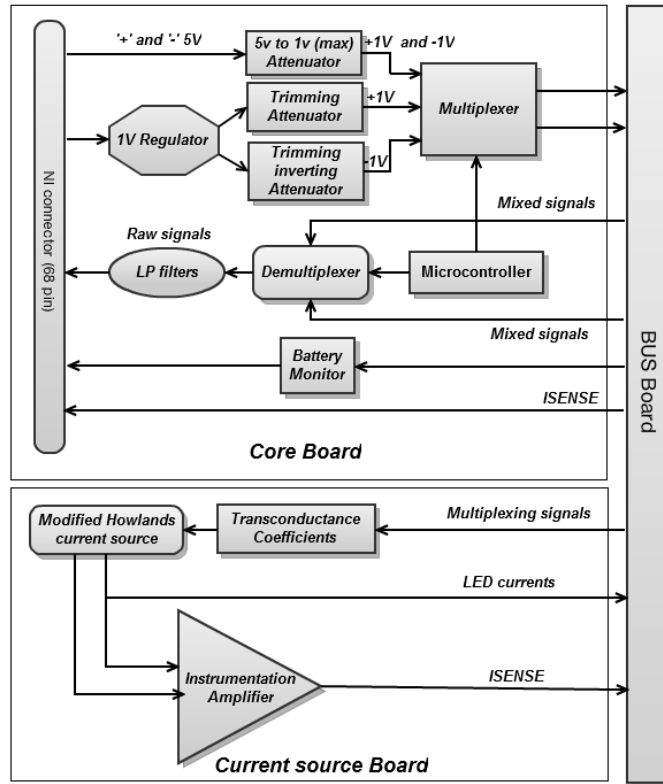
NI connector (68 pin)

'+' and '-' 5V

5v to 1v (max) Attenuator

+1V and -1V

1V Regulator

Trimming Attenuator

+1V

Multiplexer

Trimming inverting Attenuator

-1V

Mixed signals

Raw signals

LP filters

Demultiplexer

Microcontroller

Mixed signals

Battery Monitor

ISENSE

Core Board

BUS Board

Modified Howlands current source

Transconductance Coefficients

Multiplexing signals

LED currents

Instrumentation Amplifier

ISENSE

Current source Board